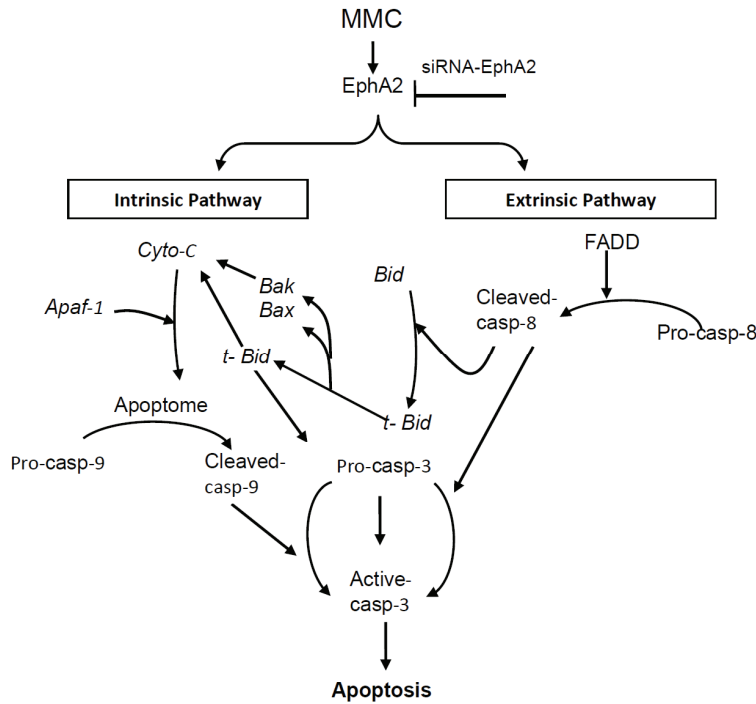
MMC

EphA2

siRNA-EphA2

Intrinsic Pathway

Extrinsic Pathway

Cyto-C

Bak
Bax

Bid

FADD

Apaf-1

Cleaved-casp-8

Pro-casp-8

t- Bid

t- Bid

Apoptome

Pro-casp-9

Cleaved-casp-9

Pro-casp-3

Active-casp-3

Apoptosis